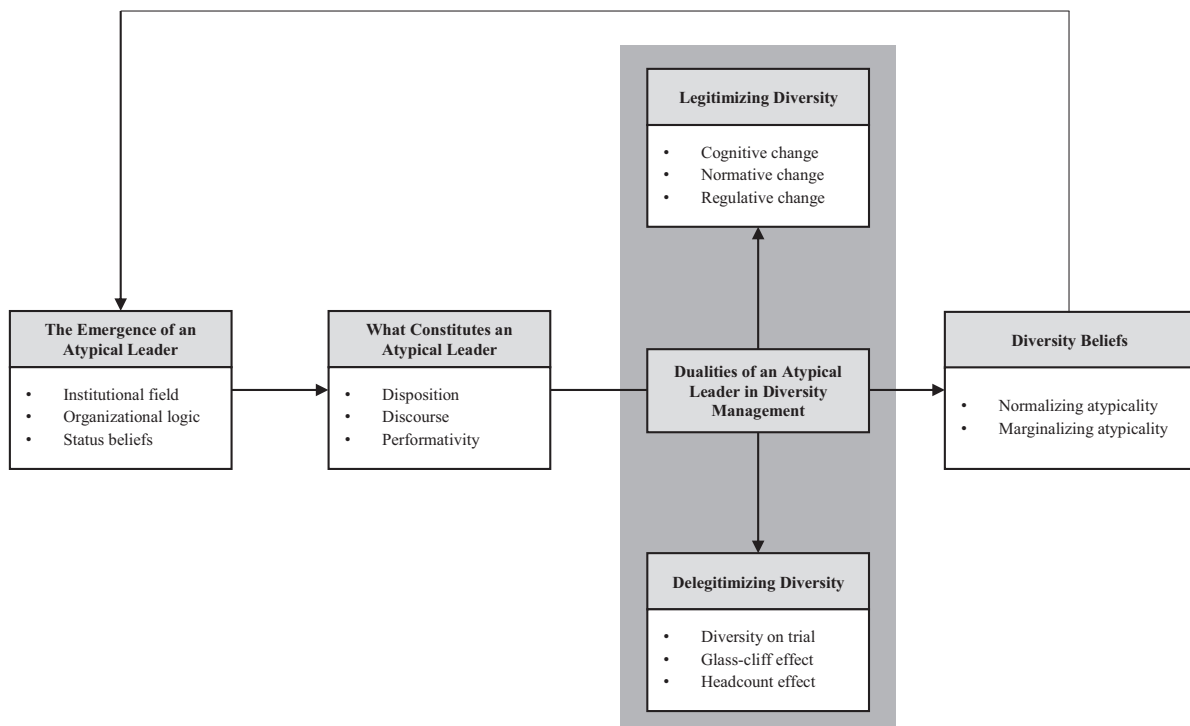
Legitimizing Diversity

- Cognitive change
- Normative change
- Regulative change

The Emergence of an Atypical Leader

- Institutional field
- Organizational logic
- Status beliefs

What Constitutes an Atypical Leader

- Disposition
- Discourse
- Performativity

Dualities of an Atypical Leader in Diversity Management

Diversity Beliefs

- Normalizing atypicality
- Marginalizing atypicality

Delegitimizing Diversity

- Diversity on trial
- Glass-cliff effect
- Headcount effect